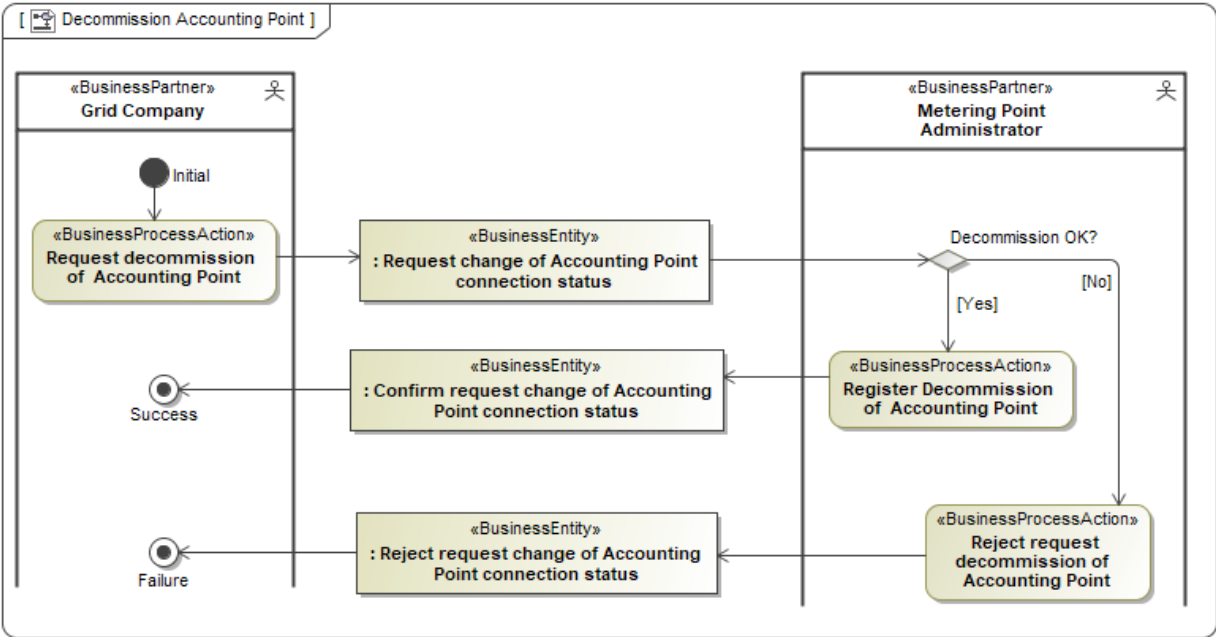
[ Decommission Accounting Point ]

«BusinessPartner»
Grid Company

«BusinessPartner»
Metering Point Administrator

Initial

«BusinessProcessAction»
Request decommission of Accounting Point

«BusinessEntity»
: Request change of Accounting Point connection status

Decommission OK?

[Yes]

[No]

«BusinessEntity»
: Confirm request change of Accounting Point connection status

«BusinessProcessAction»
Register Decommission of Accounting Point

Success

«BusinessEntity»
: Reject request change of Accounting Point connection status

«BusinessProcessAction»
Reject request decommission of Accounting Point

Failure